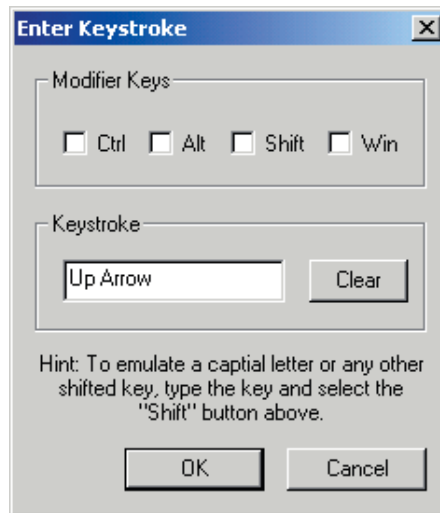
Enter Keystroke

Modifier Keys

Ctrl Alt Shift Win

Keystroke

Up Arrow

Clear

Hint: To emulate a captial letter or any other shifted key, type the key and select the "Shift" button above.

OK

Cancel